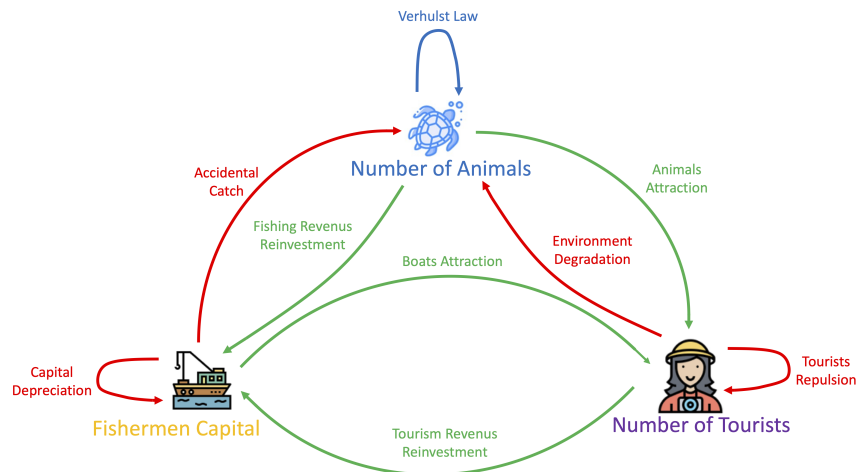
Verhulst Law

Accidental Catch

Number of Animals

Animals Attraction

Fishing Revenus Reinvestment

Environment Degradation

Boats Attraction

Capital Depreciation

Tourists Repulsion

Fishermen Capital

Number of Tourists

Tourism Revenus Reinvestment